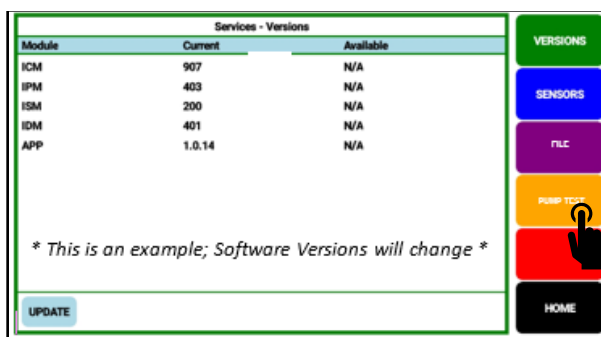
Services - Versions

| Module | Current | Available |
|---|---|---|
| ICM | 907 | N/A |
| IPM | 403 | N/A |
| ISM | 200 | N/A |
| IDM | 401 | N/A |
| APP | 1.0.14 | N/A |

* This is an example; Software Versions will change *

UPDATE

VERSIONS

SENSORS

FILE

PUMP TEST

HOME